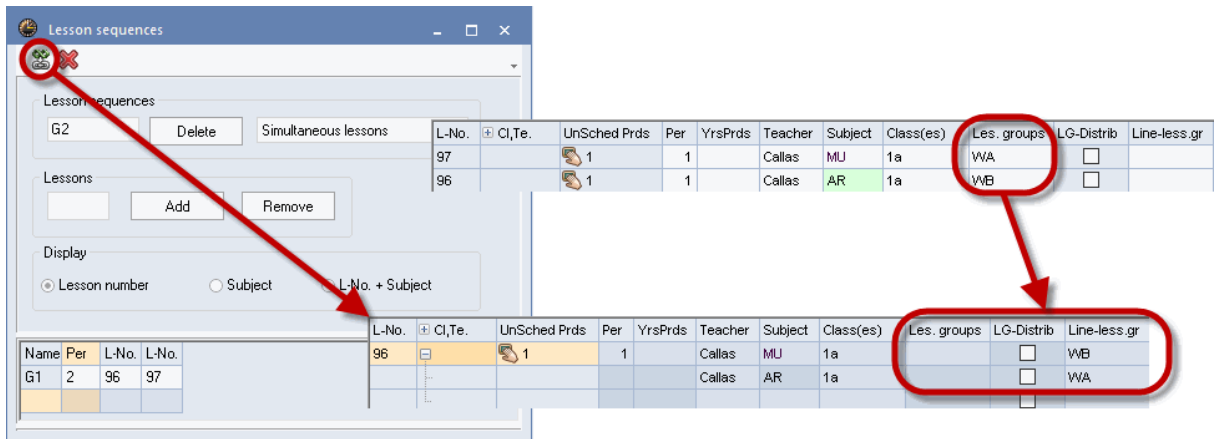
Lesson sequences

Lesson sequences
G2
Delete
Simultaneous lessons

Lessons
Add
Remove

Display
Lesson number
Subject
L-No. + Subject

| Name | Per | L-No. | L-No. |
|---|---|---|---|
| G1 | 2 | 96 | 97 |
| | | | |

| L-No. | Cl,Te. | UnSched Prds | Per | YrsPrds | Teacher | Subject | Class(es) | Les. groups | LG-Distrib | Line-less.gr |
|---|---|---|---|---|---|---|---|---|---|---|
| 97 | | 1 | 1 | | Callas | MU | 1a | WA | | |
| 96 | | 1 | 1 | | Callas | AR | 1a | WB | | |

| L-No. | Cl,Te. | UnSched Prds | Per | YrsPrds | Teacher | Subject | Class(es) | Les. groups | LG-Distrib | Line-less.gr |
|---|---|---|---|---|---|---|---|---|---|---|
| 96 | | 1 | 1 | | Callas | MU | 1a | | | WB |
| | | | | | Callas | AR | 1a | | | WA |